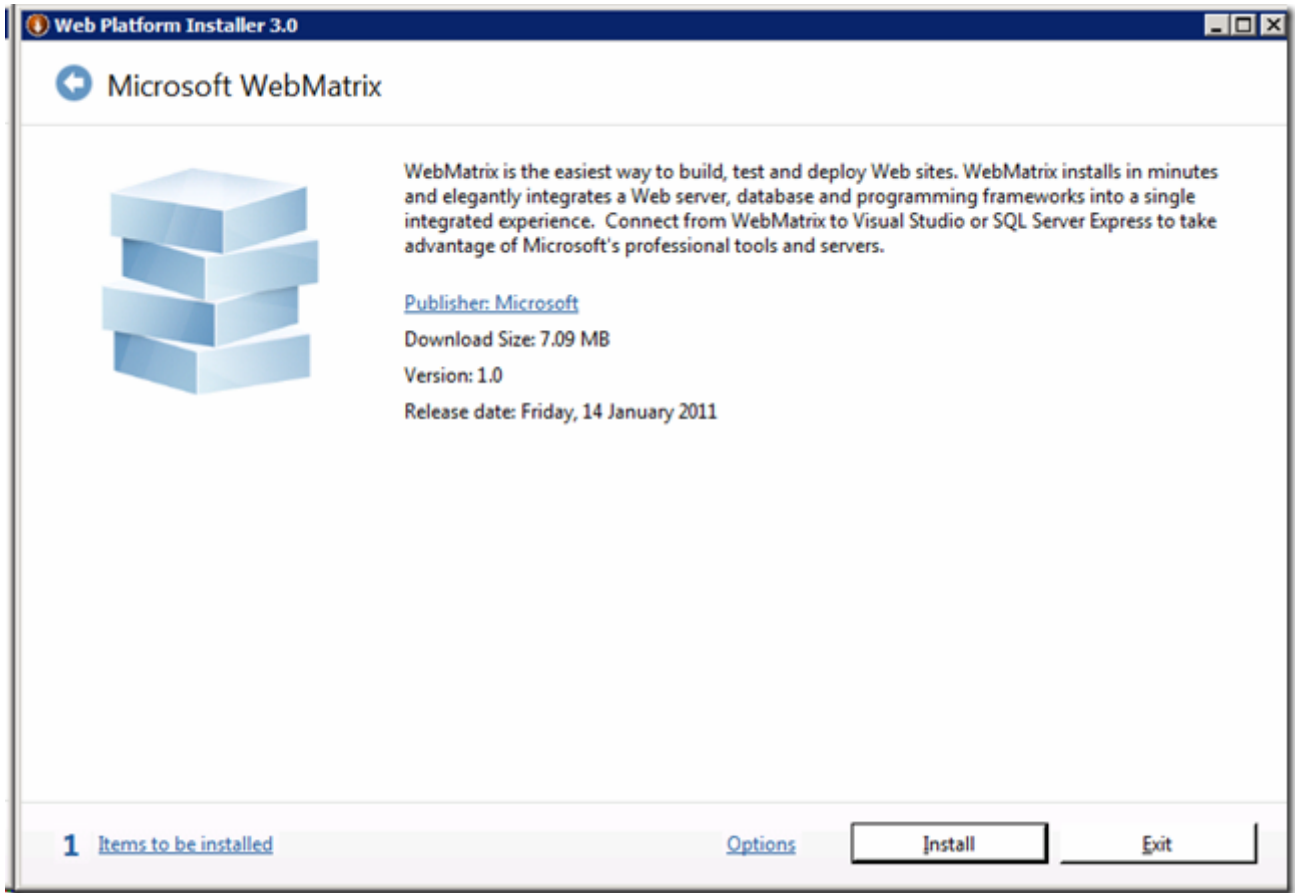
Web Platform Installer 3.0

Microsoft WebMatrix

WebMatrix is the easiest way to build, test and deploy Web sites. WebMatrix installs in minutes and elegantly integrates a Web server, database and programming frameworks into a single integrated experience. Connect from WebMatrix to Visual Studio or SQL Server Express to take advantage of Microsoft's professional tools and servers.

Publisher: Microsoft

Download Size: 7.09 MB

Version: 1.0

Release date: Friday, 14 January 2011

1 Items to be installed

Options

Install

Exit